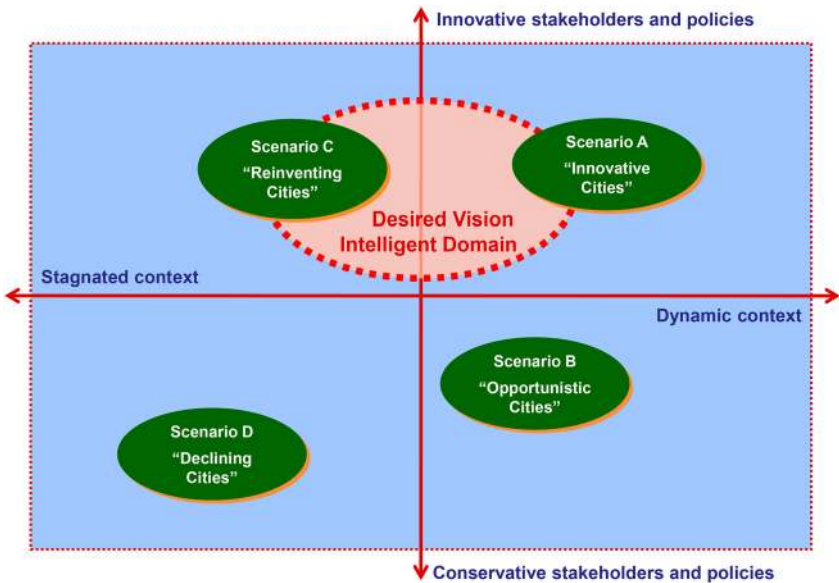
Innovative stakeholders and policies

Scenario C
"Reinventing Cities"

Scenario A
"Innovative Cities"

Desired Vision
Intelligent Domain

Stagnated context

Dynamic context

Scenario B
"Opportunistic Cities"

Scenario D
"Declining Cities"

Conservative stakeholders and policies